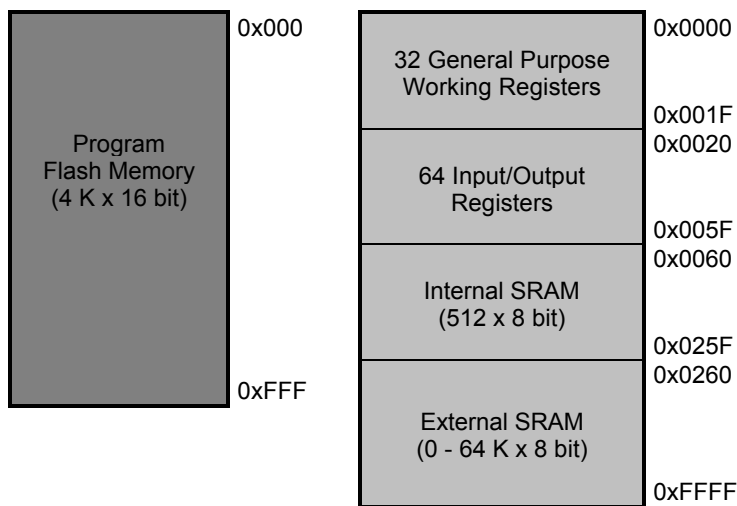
Program Flash Memory (4 K x 16 bit)

0x000

0xFFF

32 General Purpose Working Registers

0x0000

0x001F

0x0020

64 Input/Output Registers

0x005F

0x0060

Internal SRAM (512 x 8 bit)

0x025F

0x0260

External SRAM (0 - 64 K x 8 bit)

0xFFFF